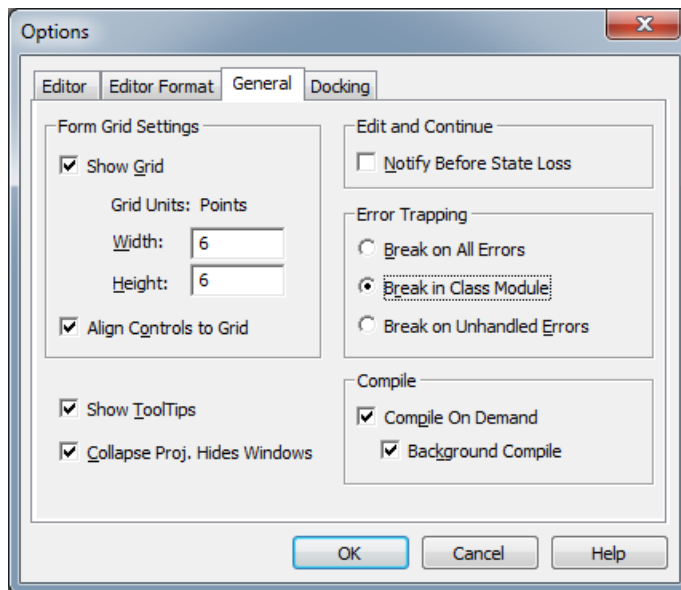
Options

Editor | Editor Format | General | Docking

Form Grid Settings

Show Grid

Grid Units: Points

Width: 6

Height: 6

Align Controls to Grid

Show ToolTips

Collapse Proj. Hides Windows

Edit and Continue

Notify Before State Loss

Error Trapping

Break on All Errors

Break in Class Module

Break on Unhandled Errors

Compile

Compile On Demand

Background Compile

OK | Cancel | Help